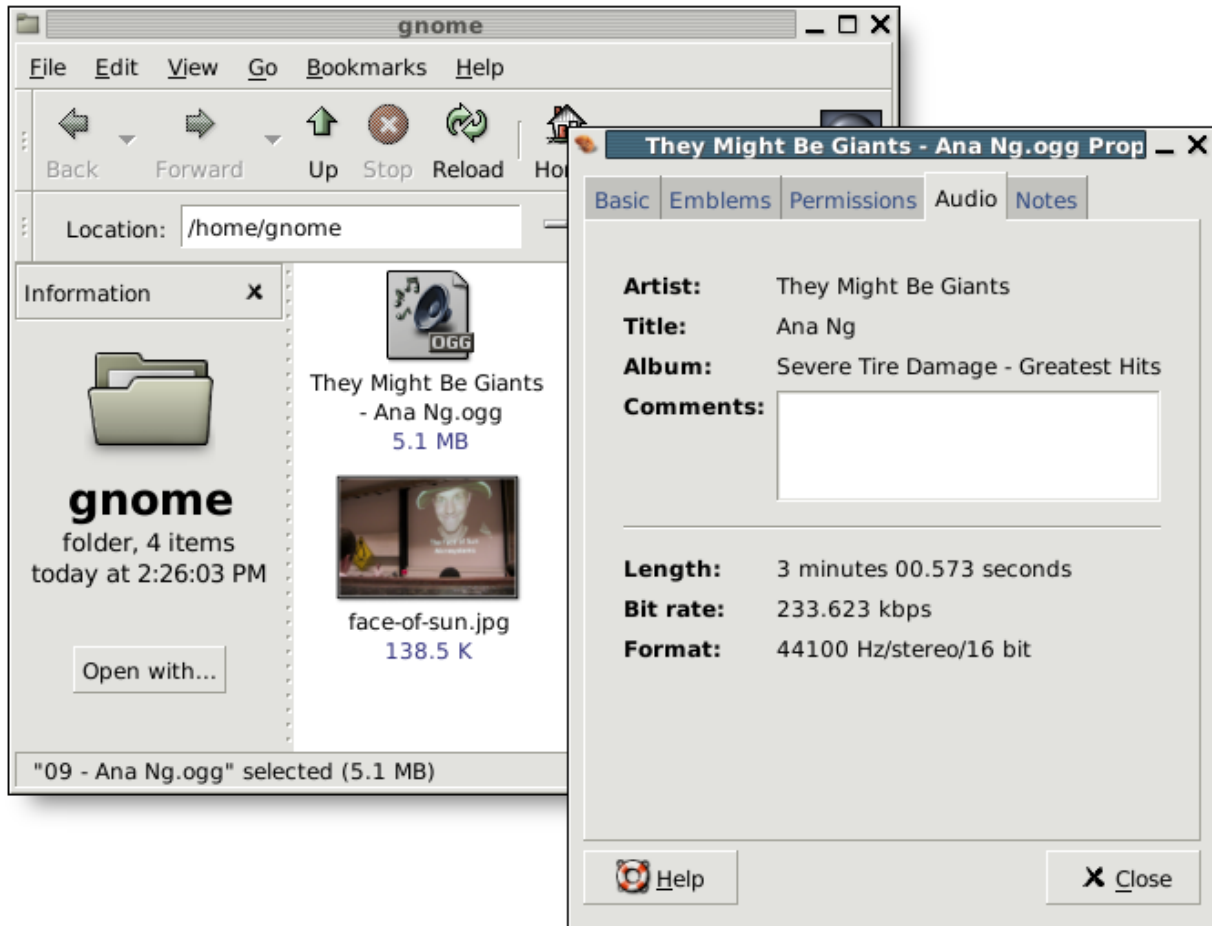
gnome

File Edit View Go Bookmarks Help

Back Forward Up Stop Reload Ho

Location: /home/gnome

Information ×

gnome
folder, 4 items
today at 2:26:03 PM

Open with...

OGG
They Might Be Giants - Ana Ng.ogg
5.1 MB

face-of-sun.jpg
138.5 K

"09 - Ana Ng.ogg" selected (5.1 MB)

They Might Be Giants - Ana Ng.ogg Prop

Basic Emblems Permissions Audio Notes

Artist: They Might Be Giants
Title: Ana Ng
Album: Severe Tire Damage - Greatest Hits
Comments:

Length: 3 minutes 00.573 seconds
Bit rate: 233.623 kbps
Format: 44100 Hz/stereo/16 bit

Help

Close